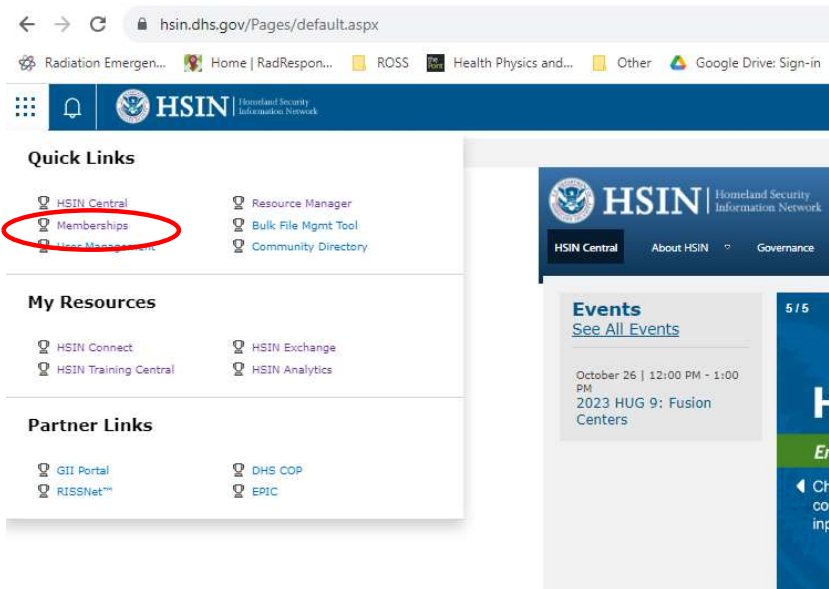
hsin.dhs.gov/Pages/default.aspx

Radiation Emergen... Home | RadRespon... ROSS Health Physics and... Other Google Drive: Sign-in

HSIN Homeland Security Information Network

Quick Links

HSIN Central
Memberships
User Management
Resource Manager
Bulk File Mgmt Tool
Community Directory

My Resources

HSIN Connect
HSIN Training Central
HSIN Exchange
HSIN Analytics

Partner Links

GII Portal
RISSNet™
DHS COP
EPIC

HSIN Homeland Security Information Network

HSIN Central About HSIN Governance

Events
See All Events

October 26 | 12:00 PM - 1:00 PM
2023 HUG 9: Fusion Centers

5/5

H

En

Ch
co
inp